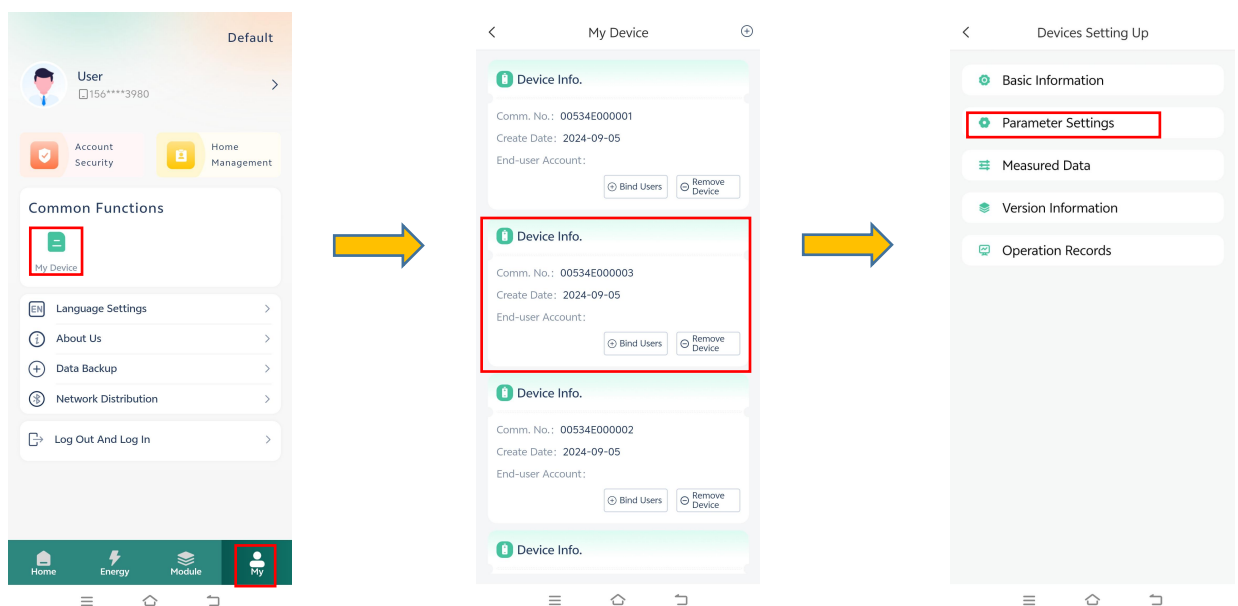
Default

User
156****3980

Account Security

Home Management

Common Functions

My Device

Language Settings

About Us

Data Backup

Network Distribution

Log Out And Log In

Home Energy Module My

My Device

Device Info.

Comm. No.: 00534E000001
Create Date: 2024-09-05
End-user Account:

Bind Users
Remove Device

Device Info.

Comm. No.: 00534E000003
Create Date: 2024-09-05
End-user Account:

Bind Users
Remove Device

Device Info.

Comm. No.: 00534E000002
Create Date: 2024-09-05
End-user Account:

Bind Users
Remove Device

Device Info.

Devices Setting Up

Basic Information

Parameter Settings

Measured Data

Version Information

Operation Records